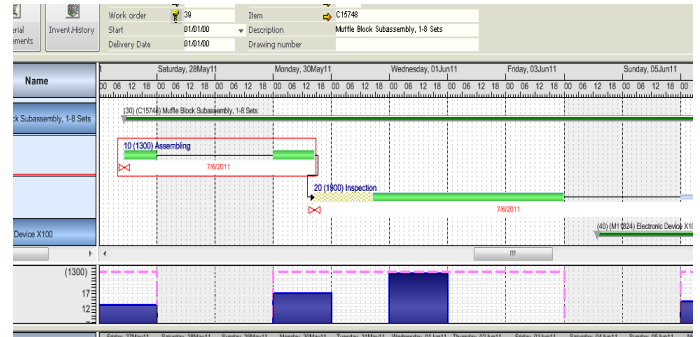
erial
ements

Invent.History

Work order 39
Start 01/01/00
Delivery Date 01/01/00

Item C15748
Description Muffle Block Subassembly, 1-8 Sets
Drawing number

Name

Saturday, 28May11
Monday, 30May11
Wednesday, 01Jun11
Friday, 03Jun11
Sunday, 05Jun11

00 06 12 18 00 06 12 18 00 06 12 18 00 06 12 18 00 06 12 18 00 06 12 18 00 06 12 18 00 06 12 18 00 06 12 18 00 06 12 18

k Subassembly, 1-8 Sets
(30) (C15748) Muffle Block Subassembly, 1-8 Sets

10 (1300) Assembing
7/6/2011

20 (1900) Inspection
7/6/2011

Device X100
(40) (M1324) Electronic Device X10

(1300)
17
12